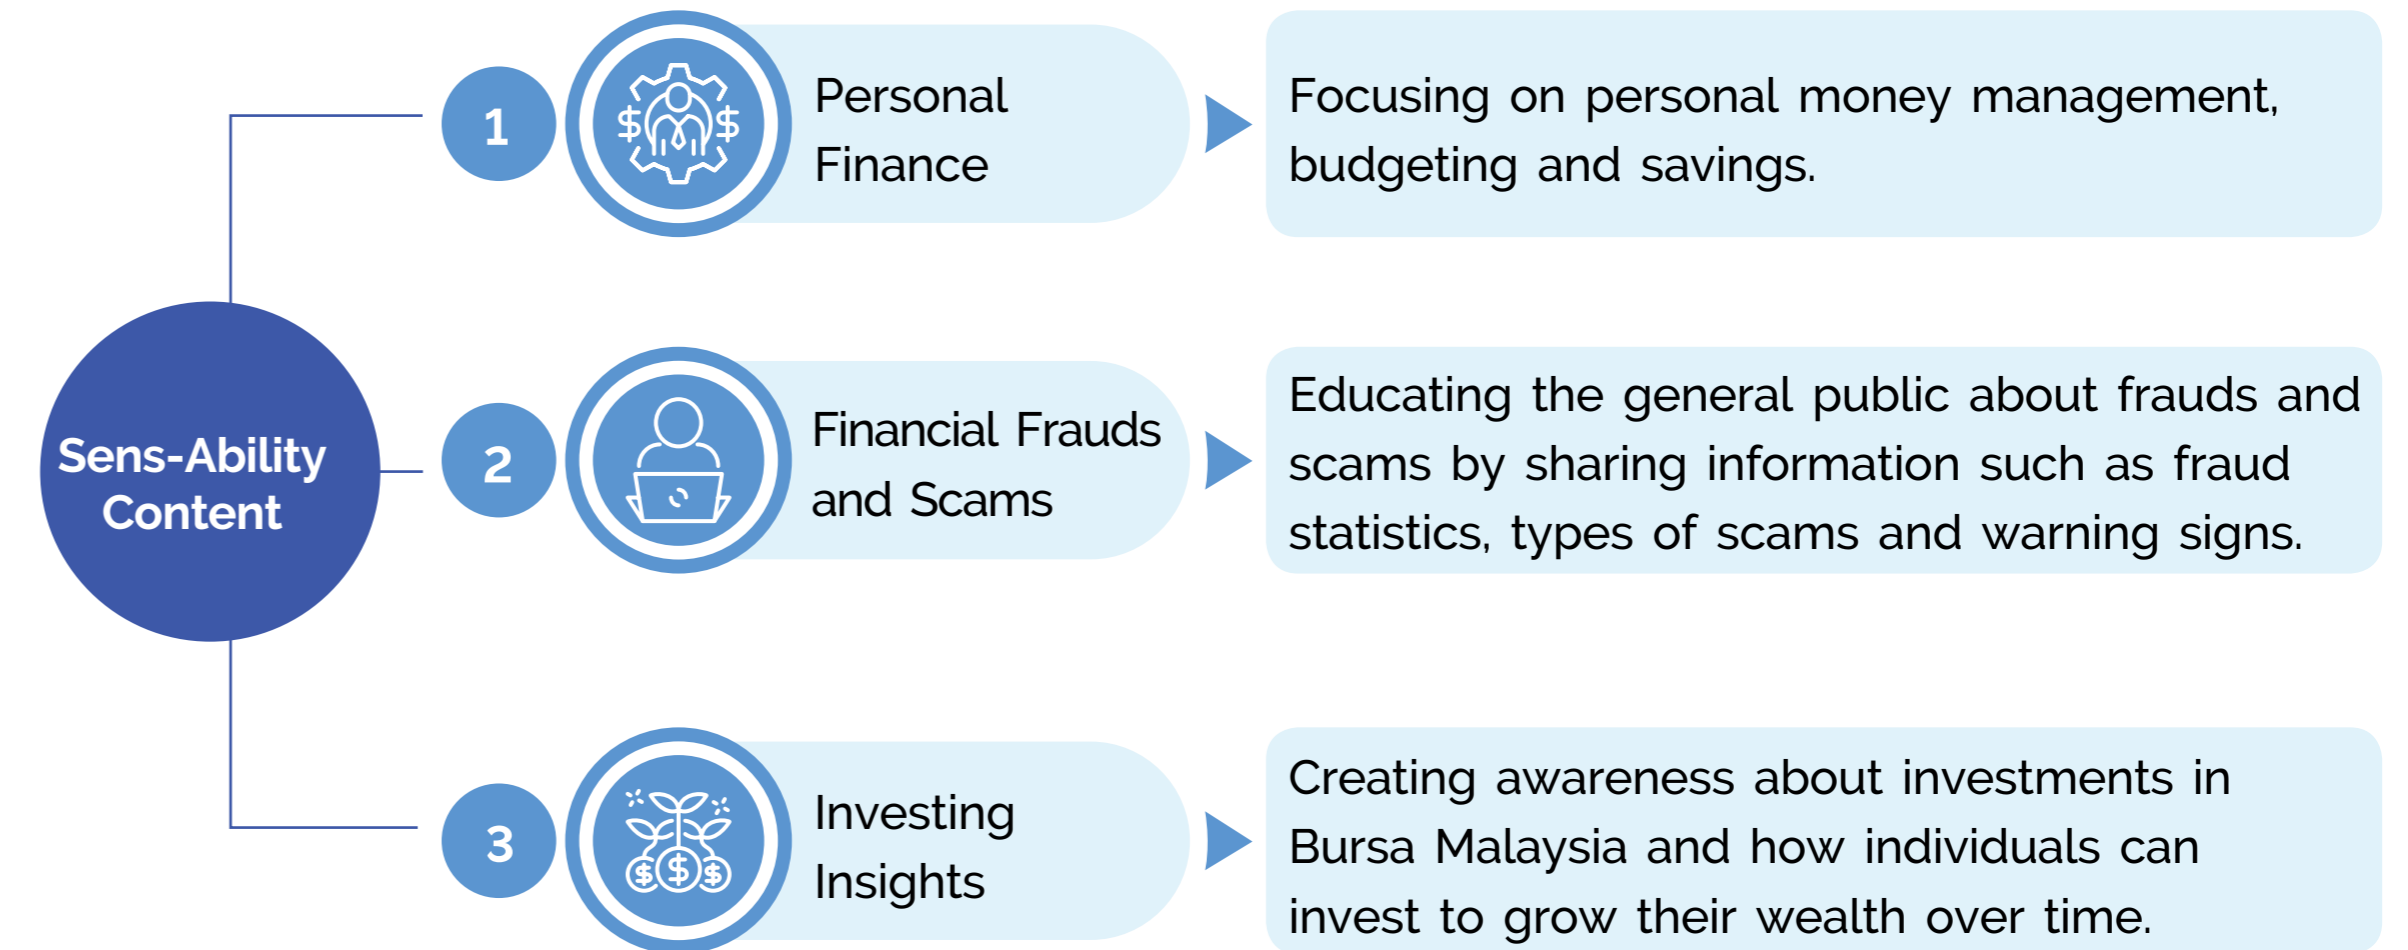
Sens-Ability Content

1

Personal Finance

Focusing on personal money management, budgeting and savings.

2

Financial Frauds and Scams

Educating the general public about frauds and scams by sharing information such as fraud statistics, types of scams and warning signs.

3

Investing Insights

Creating awareness about investments in Bursa Malaysia and how individuals can invest to grow their wealth over time.